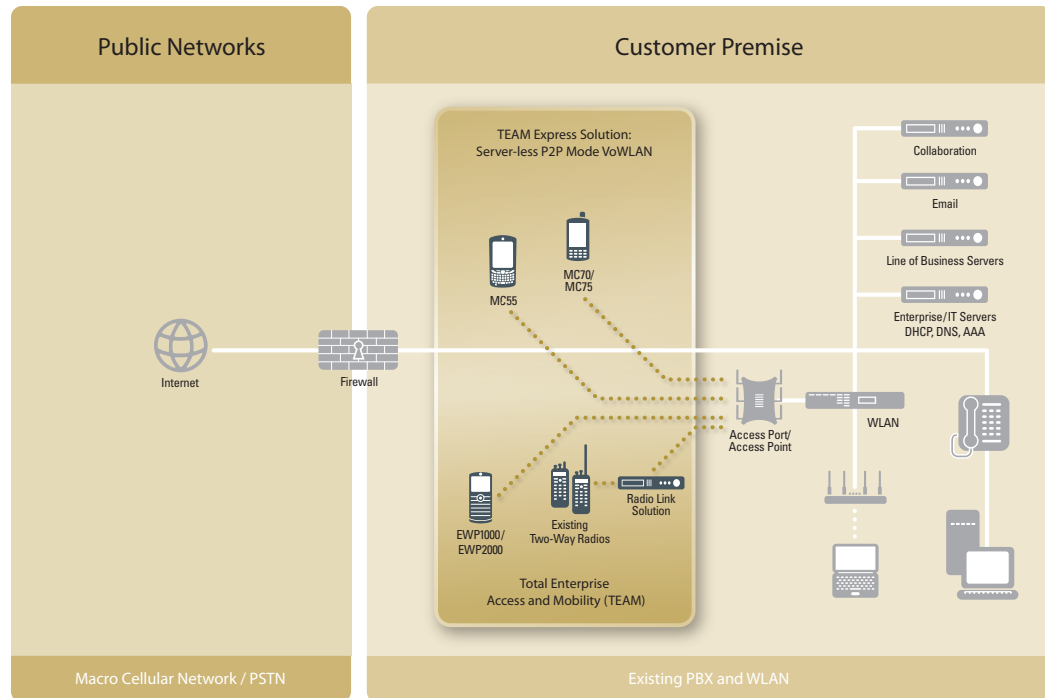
Public Networks

Customer Premise

TEAM Express Solution:
Server-less P2P Mode VoWLAN

MC55

MC70/
MC75

Collaboration

Email

Line of Business Servers

Enterprise/IT Servers
DHCP, DNS, AAA

Internet

Firewall

Access Port/
Access Point

WLAN

EWP1000/
EWP2000

Existing
Two-Way Radios

Radio Link
Solution

Total Enterprise
Access and Mobility (TEAM)

Macro Cellular Network / PSTN

Existing PBX and WLAN